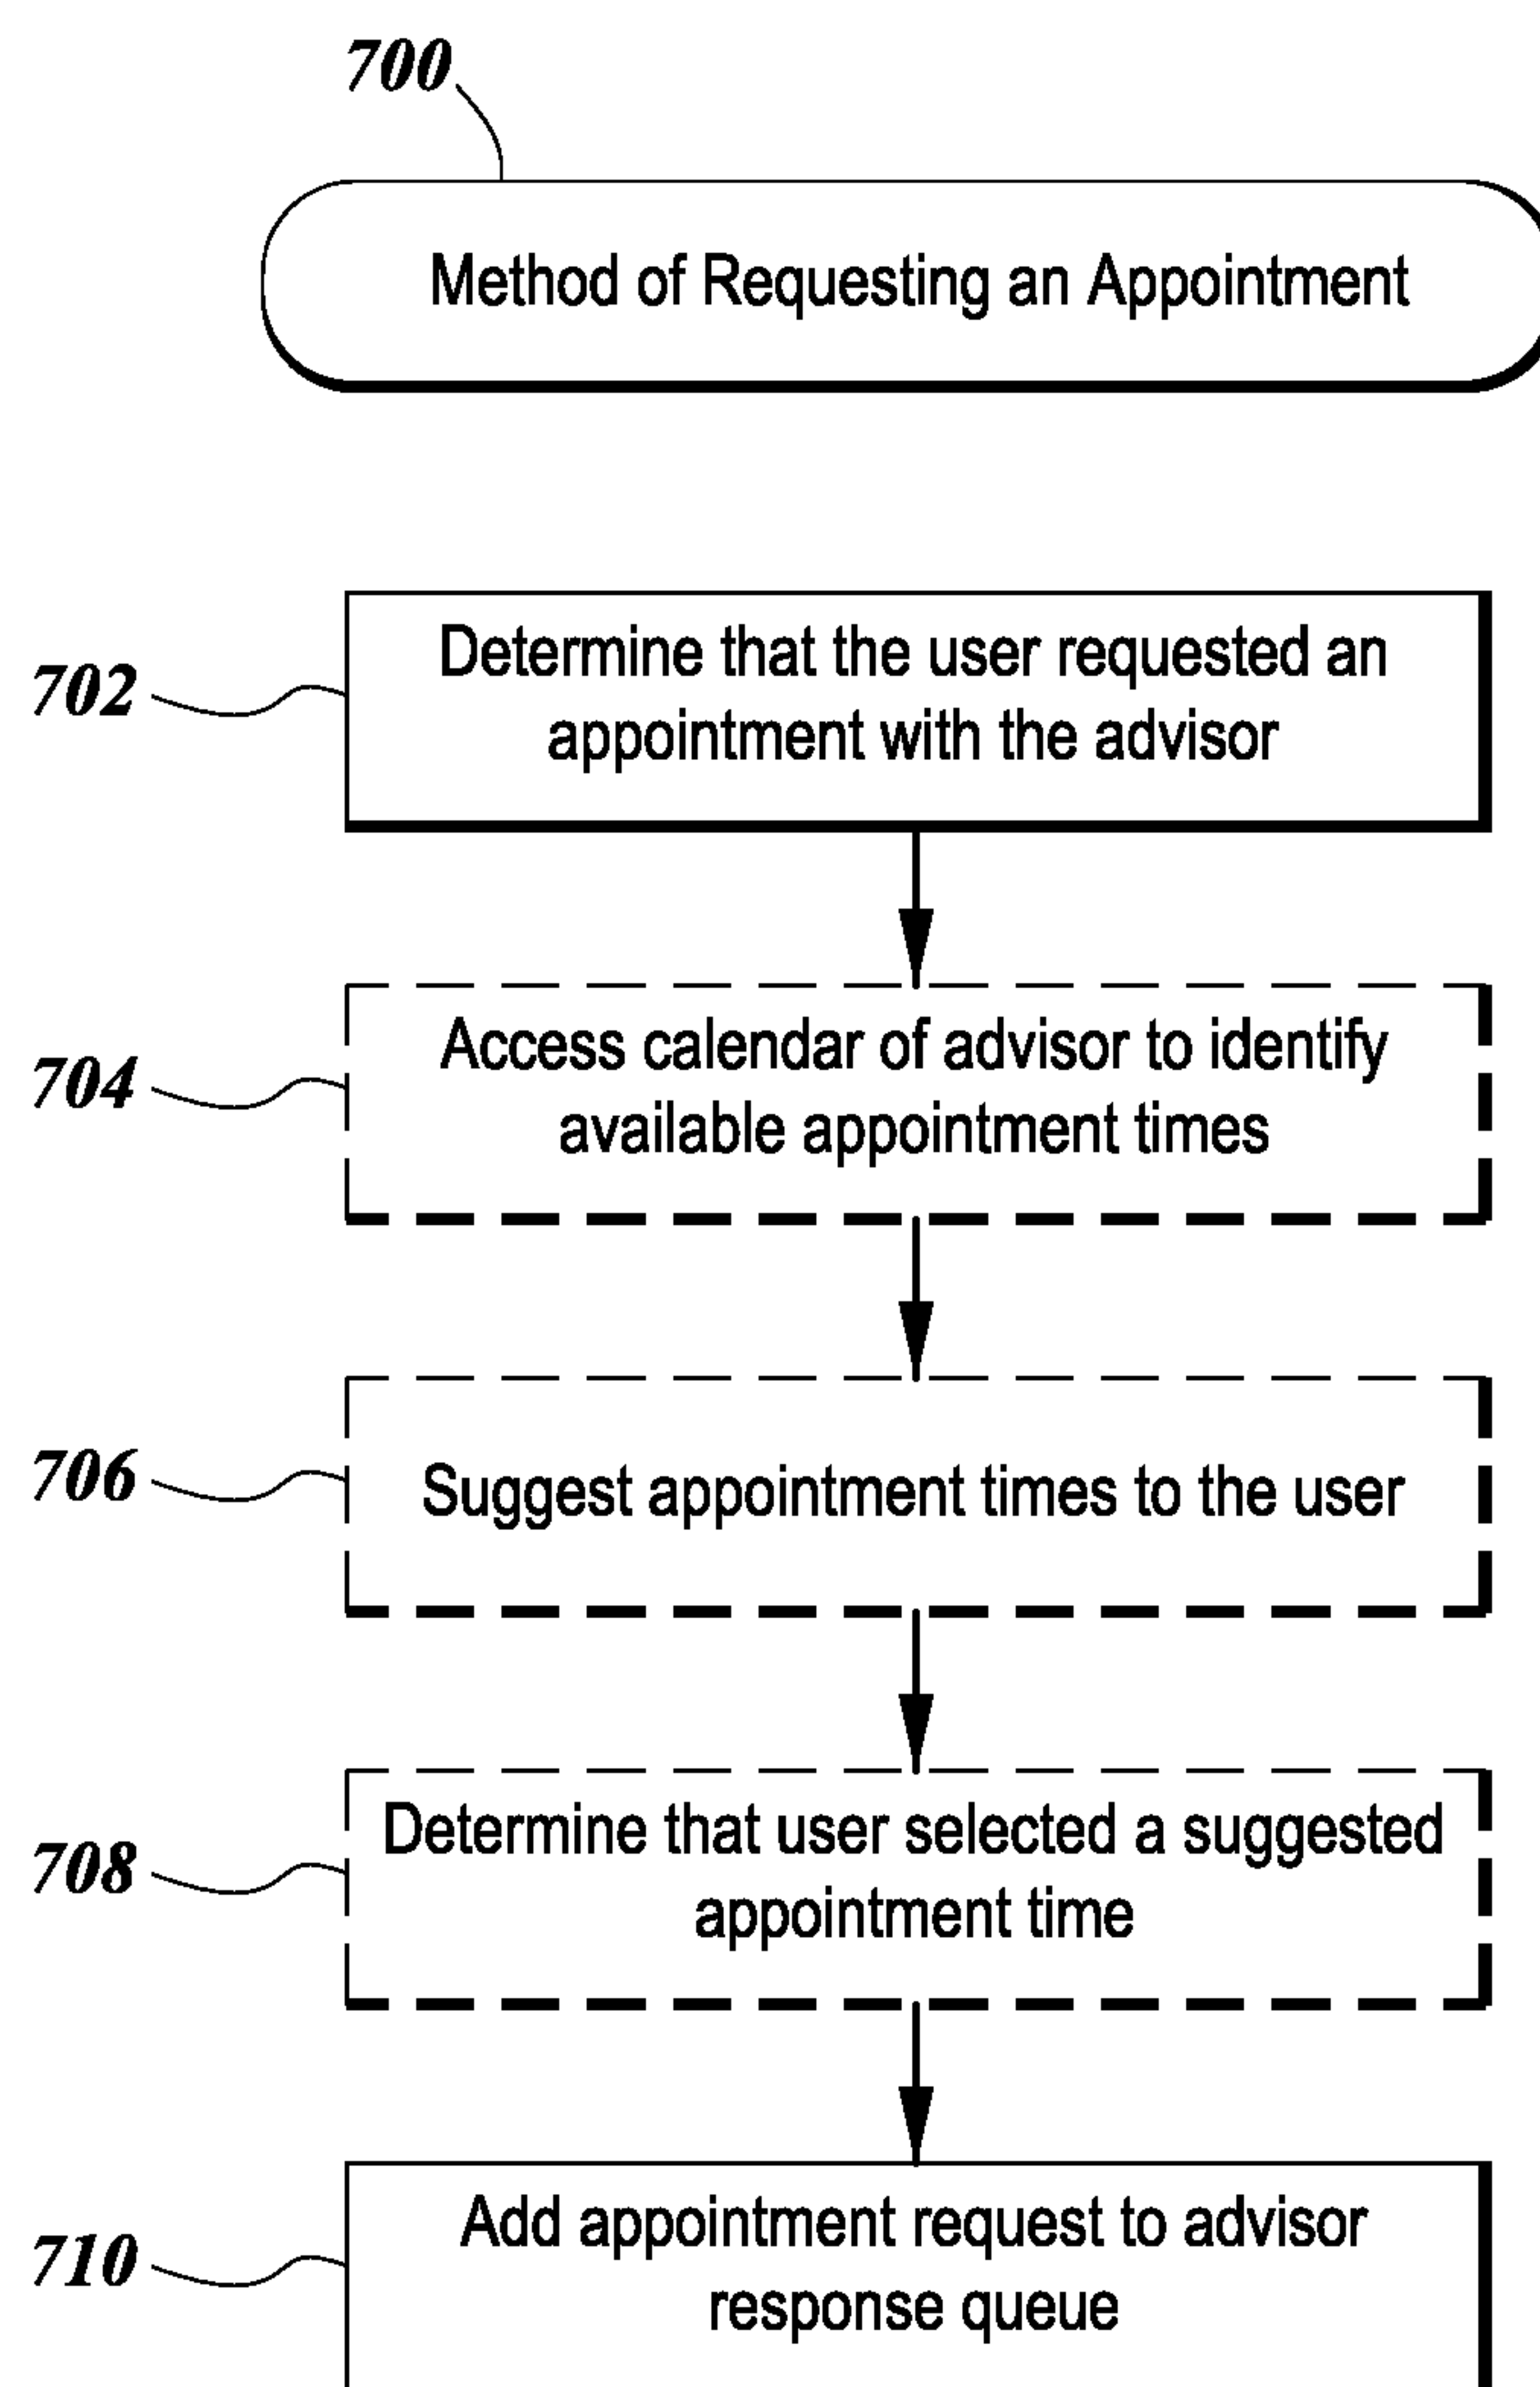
700

Method of Requesting an Appointment

702

Determine that the user requested an appointment with the advisor

704

Access calendar of advisor to identify available appointment times

706

Suggest appointment times to the user

708

Determine that user selected a suggested appointment time

710

Add appointment request to advisor response queue